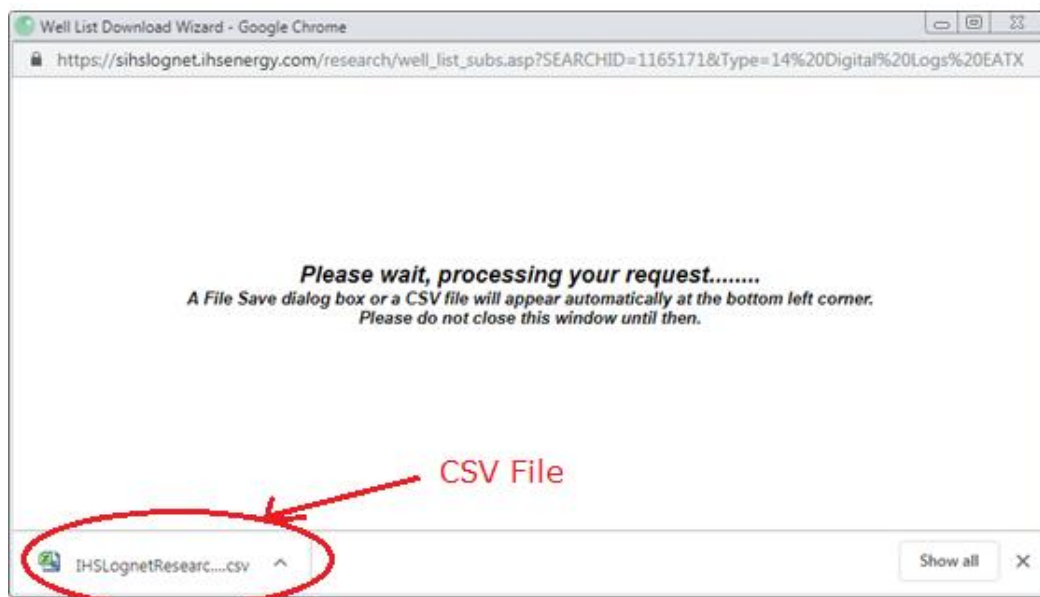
Well List Download Wizard - Google Chrome

https://sihslognet.ihsenergy.com/research/well_list_subs.asp?SEARCHID=1165171&Type=14%20Digital%20Logs%20EATX

Please wait, processing your request........

A File Save dialog box or a CSV file will appear automatically at the bottom left corner.
Please do not close this window until then.

CSV File

IHSLognetResearc....csv

Show all